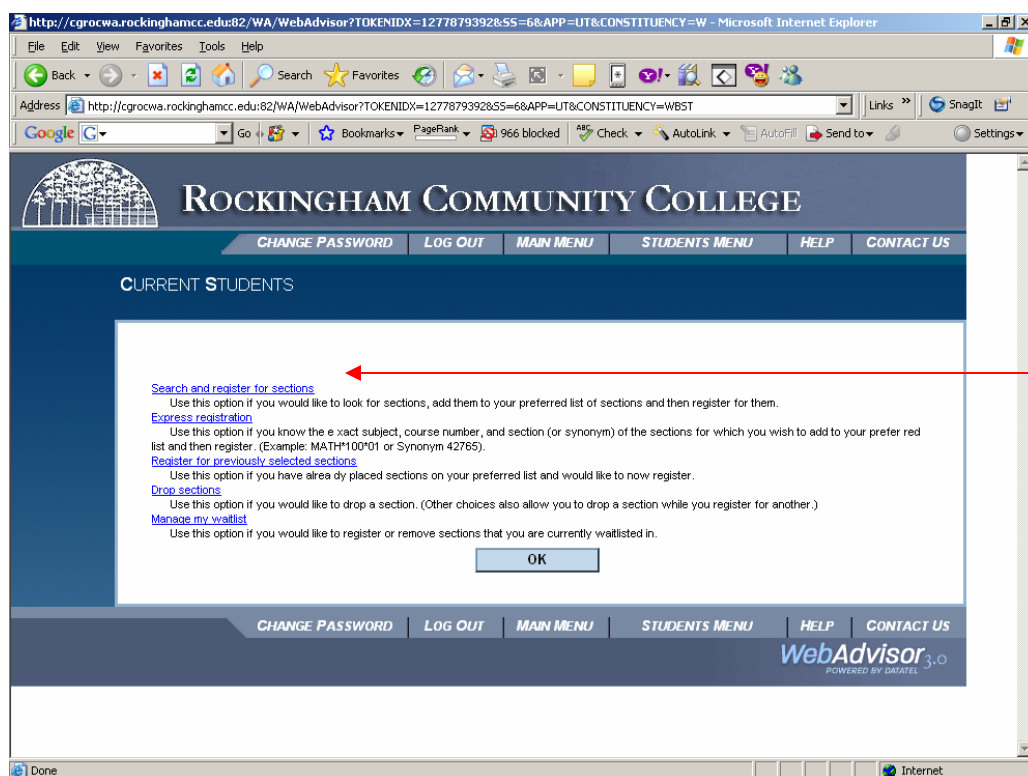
http://cgrocwa.rockinghamcc.edu:82/WA/WebAdvisor?TOKENIDX=1277879392&SS=6&APP=UT&CONSTITUENCY=W - Microsoft Internet Explorer

File Edit View Favorites Tools Help

Back Search Favorites

Address http://cgrocwa.rockinghamcc.edu:82/WA/WebAdvisor?TOKENIDX=1277879392&SS=6&APP=UT&CONSTITUENCY=WBST Links » SnagIt

Google G Go Bookmarks PageRank 966 blocked Check AutoLink AutoFill Send to Settings

ROCKINGHAM COMMUNITY COLLEGE

CHANGE PASSWORD | LOG OUT | MAIN MENU | STUDENTS MENU | HELP | CONTACT US

CURRENT STUDENTS

Search and register for sections
Use this option if you would like to look for sections, add them to your preferred list of sections and then register for them.
Express registration
Use this option if you know the e xact subject, course number, and section (or synonym) of the sections for which you wish to add to your prefer red list and then register. (Example: MATH*100*01 or Synonym 42765).
Register for previously selected sections
Use this option if you have alrea dy placed sections on your preferred list and would like to now register.
Drop sections
Use this option if you would like to drop a section. (Other choices also allow you to drop a section while you register for another.)
Manage my waitlist
Use this option if you would like to register or remove sections that you are currently waitlisted in.

OK

CHANGE PASSWORD | LOG OUT | MAIN MENU | STUDENTS MENU | HELP | CONTACT US

WebAdvisor 3.0
POWERED BY DATATEL

Done Internet